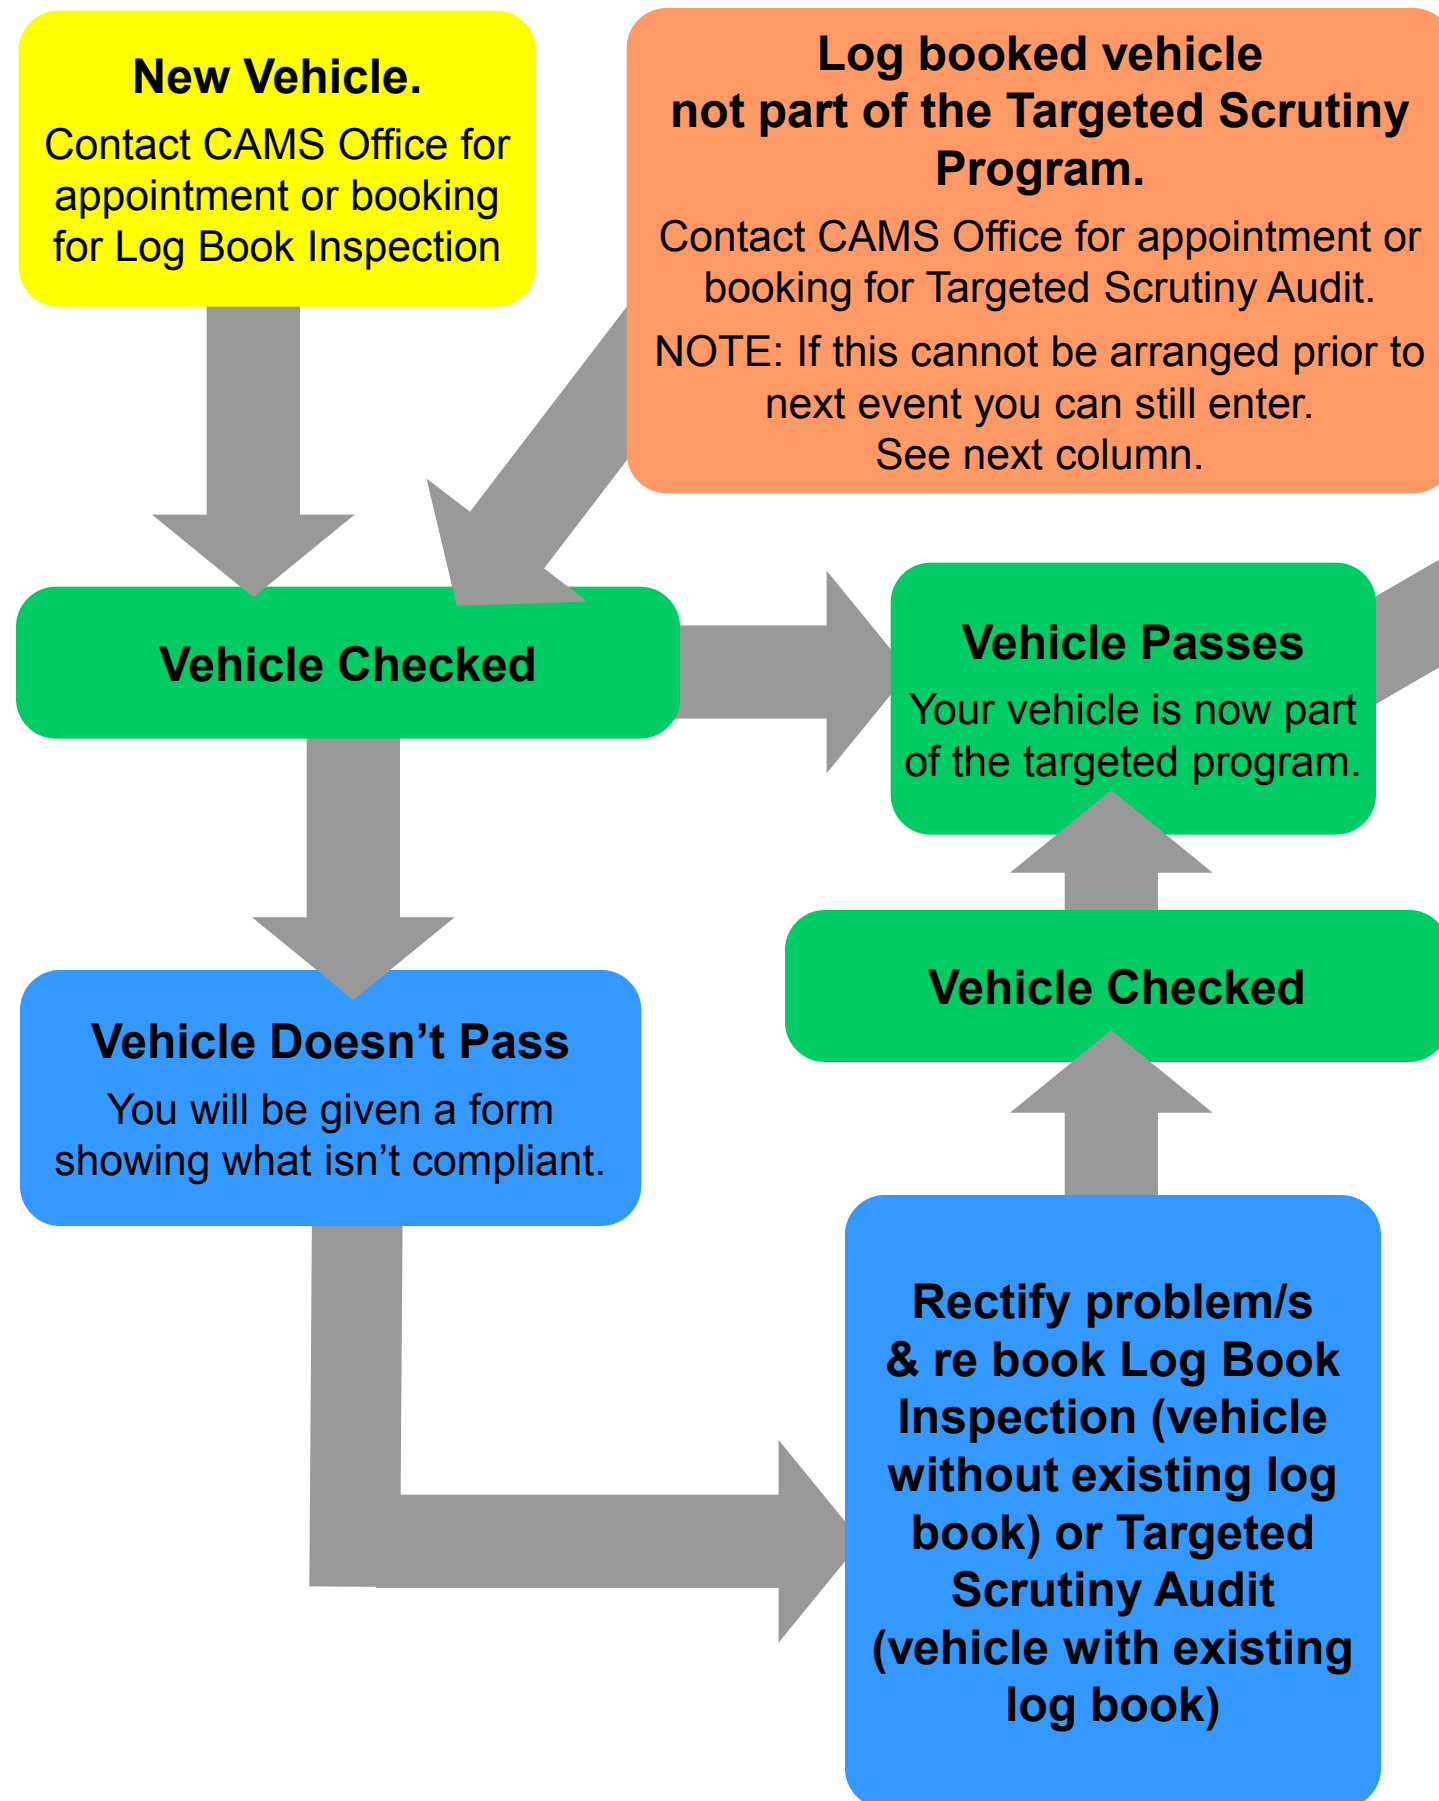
New Vehicle.

Contact CAMS Office for appointment or booking for Log Book Inspection

Log booked vehicle not part of the Targeted Scrutiny Program.

Contact CAMS Office for appointment or booking for Targeted Scrutiny Audit.

NOTE: If this cannot be arranged prior to next event you can still enter. See next column.

Vehicle Checked

Vehicle Passes

Your vehicle is now part of the targeted program.

Vehicle Checked

Vehicle Doesn’t Pass

You will be given a form showing what isn’t compliant.

Rectify problem/s & re book Log Book Inspection (vehicle without existing log book) or Targeted Scrutiny Audit (vehicle with existing log book)